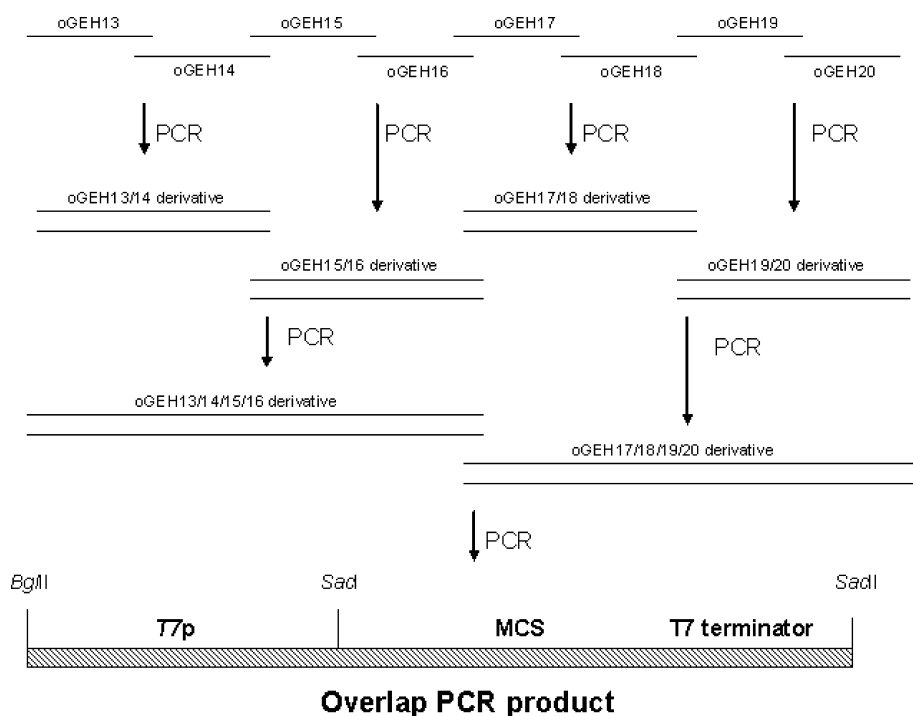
oGEH13
oGEH15
oGEH17
oGEH19
oGEH14
oGEH16
oGEH18
oGEH20

PCR
PCR
PCR
PCR

oGEH13/14 derivative
oGEH17/18 derivative
oGEH15/16 derivative
oGEH19/20 derivative

PCR
PCR

oGEH13/14/15/16 derivative
oGEH17/18/19/20 derivative

PCR

BglII
SacI
SacII

T7p
MCS
T7 terminator

Overlap PCR product